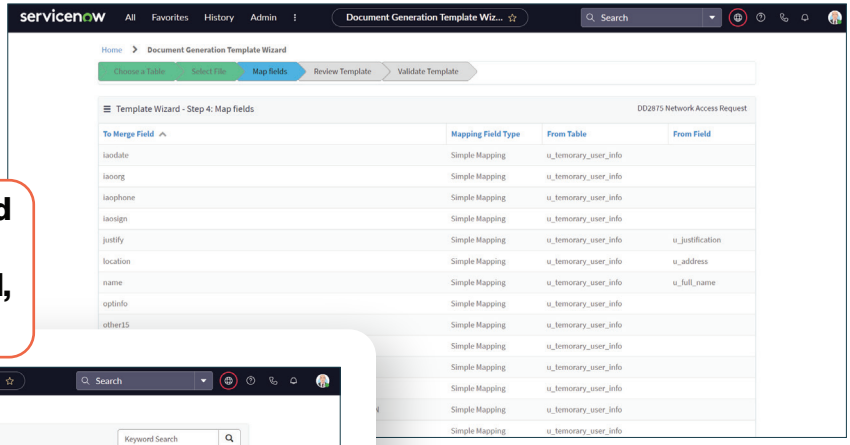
servicenow All Favorites History Admin ⋮ Document Generation Template Wiz... ☆ Search

Home > Document Generation Template Wizard

Choose a Table | Select File | Map fields | Review Template | Validate Template

Template Wizard - Step 4: Map fields

DD2875 Network Access Request

| To Merge Field | Mapping Field Type | From Table | From Field |
|---|---|---|---|
| iaodate | Simple Mapping | u_temorary_user_info | |
| iaoorg | Simple Mapping | u_temorary_user_info | |
| iaophone | Simple Mapping | u_temorary_user_info | |
| iaosign | Simple Mapping | u_temorary_user_info | |
| justify | Simple Mapping | u_temorary_user_info | u_justification |
| location | Simple Mapping | u_temorary_user_info | u_address |
| name | Simple Mapping | u_temorary_user_info | u_full_name |
| optinfo | Simple Mapping | u_temorary_user_info | |
| other15 | Simple Mapping | u_temorary_user_info | |
| | Simple Mapping | u_temorary_user_info | |
| | Simple Mapping | u_temorary_user_info | |
| | Simple Mapping | u_temorary_user_info | |
| | Simple Mapping | u_temorary_user_info | |
| | Simple Mapping | u_temorary_user_info | |

d

l,

☆ Search

Keyword Search